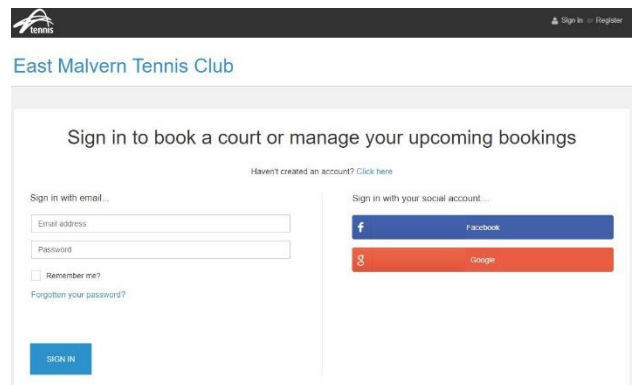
tennis

Sign In or Register

East Malvern Tennis Club

Sign in to book a court or manage your upcoming bookings

Haven't created an account? Click here

Sign in with email...

Email address

Password

Remember me?

Forgotten your password?

SIGN IN

Sign in with your social account....

f Facebook

g Google